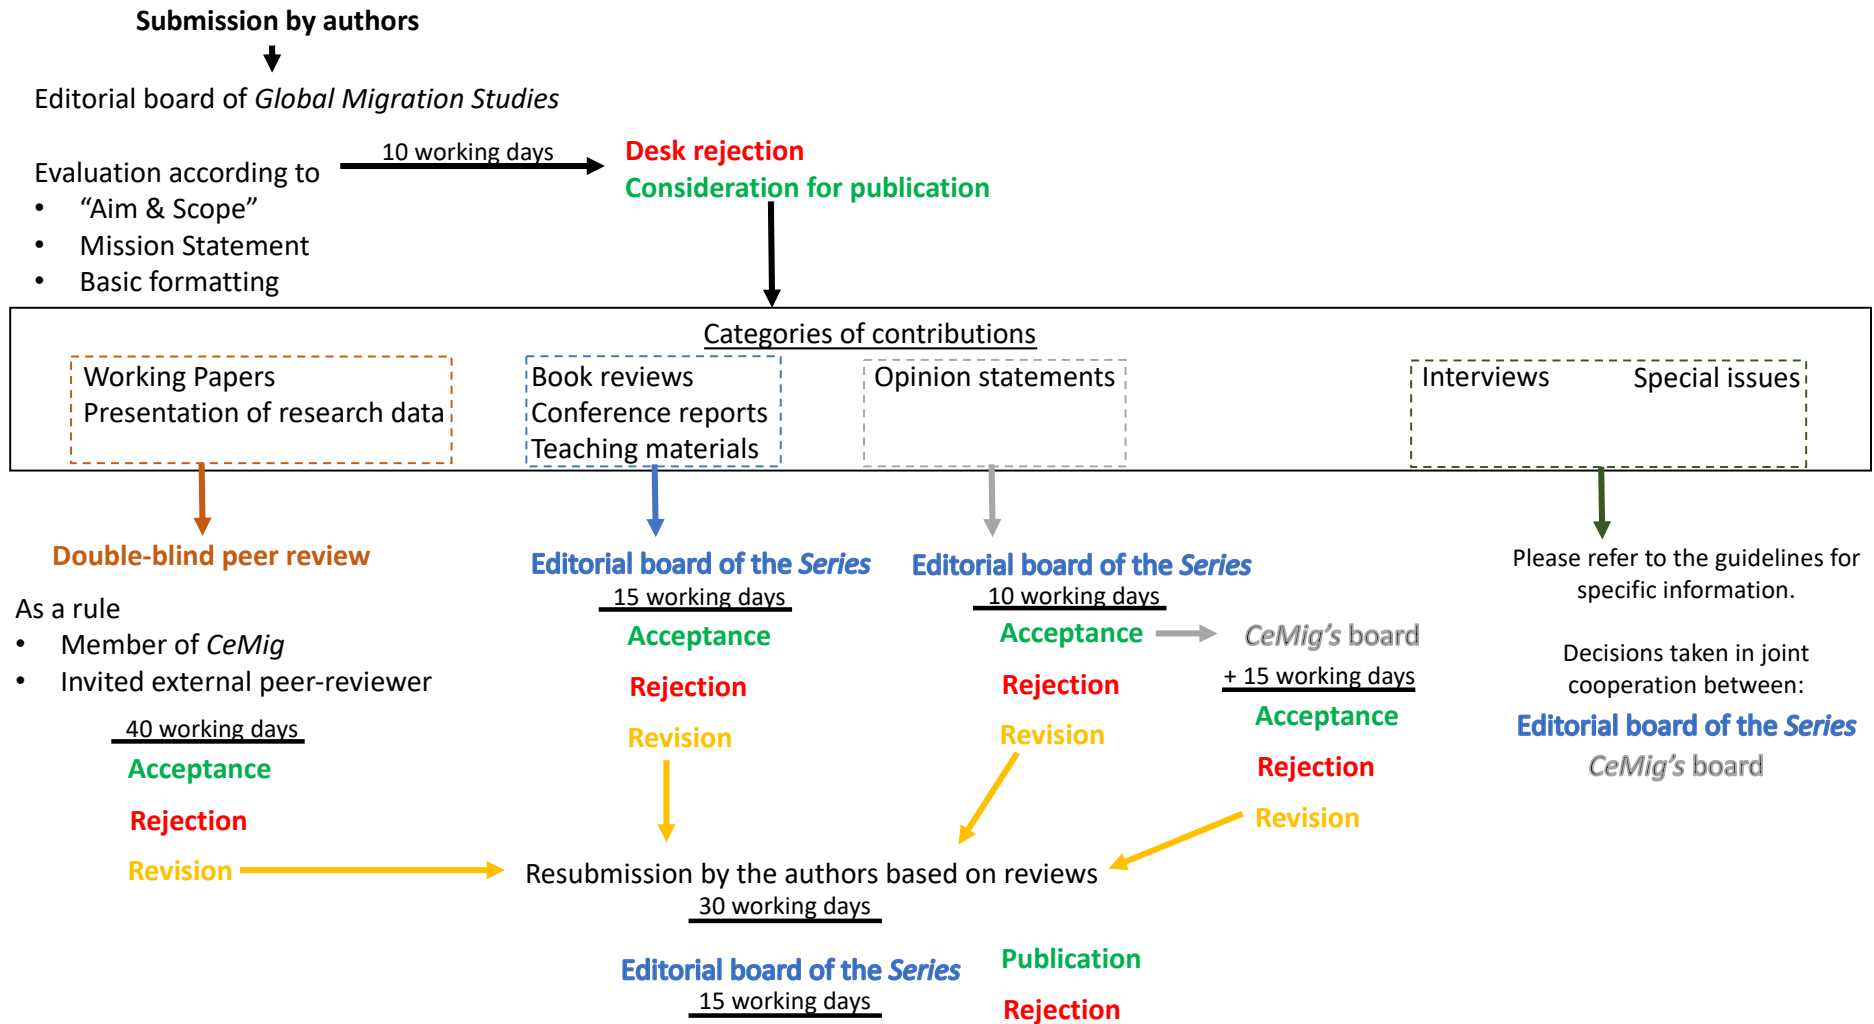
Submission by authors

Editorial board of Global Migration Studies

Evaluation according to
- "Aim & Scope"
- Mission Statement
- Basic formatting

10 working days

Desk rejection
Consideration for publication

Categories of contributions

Working Papers
Presentation of research data

Book reviews
Conference reports
Teaching materials

Opinion statements

Interviews
Special issues

Double-blind peer review

As a rule
- Member of CeMig
- Invited external peer-reviewer

40 working days

Acceptance
Rejection
Revision

Editorial board of the Series
15 working days
Acceptance
Rejection
Revision

Editorial board of the Series
10 working days
Acceptance
Rejection
Revision

CeMig's board
+ 15 working days
Acceptance
Rejection
Revision

Please refer to the guidelines for specific information.

Decisions taken in joint cooperation between:
Editorial board of the Series
CeMig's board

Resubmission by the authors based on reviews
30 working days

Editorial board of the Series
15 working days

Publication
Rejection